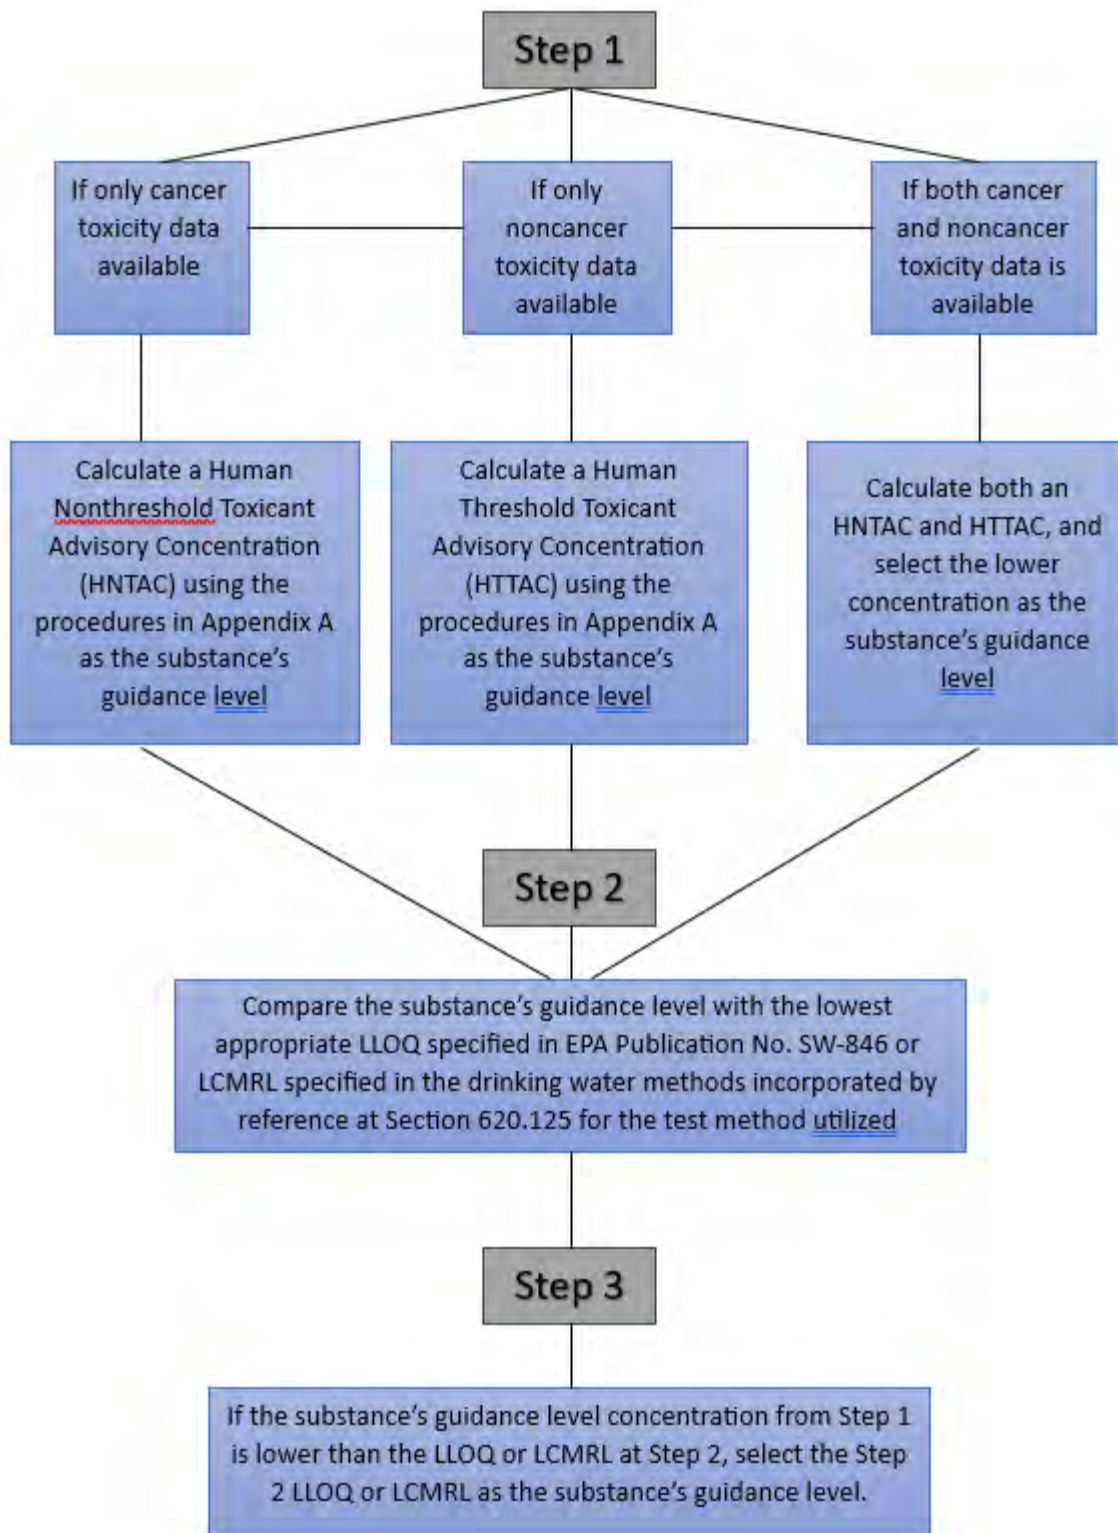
Step 1

If only cancer toxicity data available

If only noncancer toxicity data available

If both cancer and noncancer toxicity data is available

Calculate a Human Nonthreshold Toxicant Advisory Concentration (HNTAC) using the procedures in Appendix A as the substance's guidance level

Calculate a Human Threshold Toxicant Advisory Concentration (HTTAC) using the procedures in Appendix A as the substance's guidance level

Calculate both an HNTAC and HTTAC, and select the lower concentration as the substance's guidance level

Step 2

Compare the substance's guidance level with the lowest appropriate LLOQ specified in EPA Publication No. SW-846 or LCMRL specified in the drinking water methods incorporated by reference at Section 620.125 for the test method utilized

Step 3

If the substance's guidance level concentration from Step 1 is lower than the LLOQ or LCMRL at Step 2, select the Step 2 LLOQ or LCMRL as the substance's guidance level.